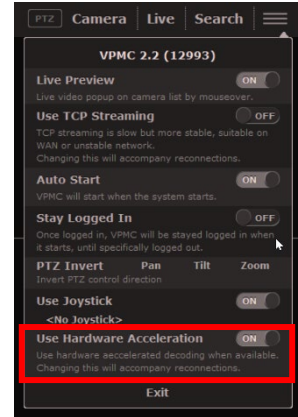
PTZ Camera Live Search

VPMC 2.2 (12993)

Live Preview
ON
Live video popup on camera list by mouseover.

Use TCP Streaming
OFF
TCP streaming is slow but more stable, suitable on WAN or unstable network.
Changing this will accompany reconnections.

Auto Start
ON
VPMC will start when the system starts.

Stay Logged In
OFF
Once logged in, VPMC will be stayed logged in when it starts, until specifically logged out.

PTZ Invert Pan Tilt Zoom
Invert PTZ control direction

Use Joystick
ON
<No Joystick>

Use Hardware Acceleration
ON
Use hardware aeccelerated decoding when available.
Changing this will accompany reconnections.

Exit